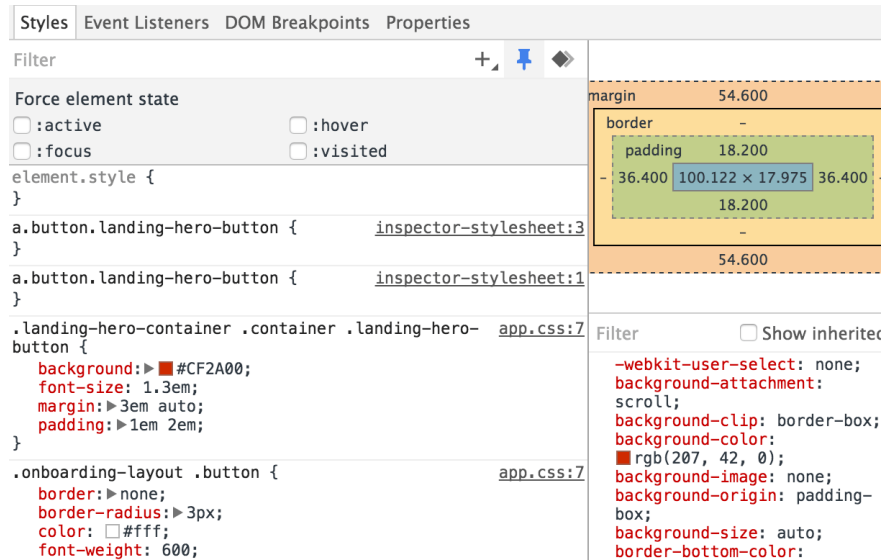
Styles Event Listeners DOM Breakpoints Properties

Filter

Force element state
:active :hover
:focus :visited

element.style {
}

a.button.landing-hero-button { inspector-stylesheet:3
}

a.button.landing-hero-button { inspector-stylesheet:1
}

.landing-hero-container .container .landing-hero-button { app.css:7
background: #CF2A00;
font-size: 1.3em;
margin: 3em auto;
padding: 1em 2em;
}

.onboarding-layout .button { app.css:7
border: none;
border-radius: 3px;
color: #fff;
font-weight: 600;

margin 54.600
border –
padding 18.200
– 36.400 100.122 × 17.975 36.400 –
18.200
–
54.600

Filter Show inherited
-webkit-user-select: none;
background-attachment: scroll;
background-clip: border-box;
background-color: rgb(207, 42, 0);
background-image: none;
background-origin: padding-box;
background-size: auto;
border-bottom-color: